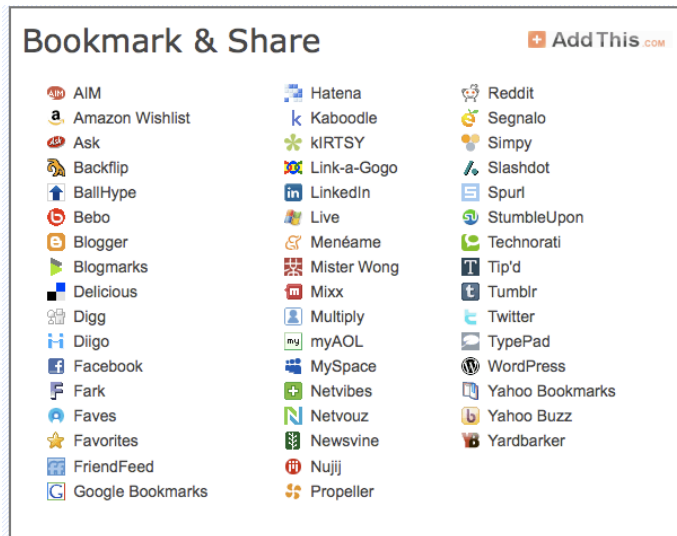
Bookmark & Share

AddThis.com

AIM
Amazon Wishlist
Ask
Backflip
BallHype
Bebo
Blogger
Blogmarks
Delicious
Digg
Diigo
Facebook
Fark
Faves
Favorites
FriendFeed
Google Bookmarks

Hatena
Kaboodle
kIRTSY
Link-a-Gogo
LinkedIn
Live
Menéame
Mister Wong
Mixx
Multiply
myAOL
MySpace
Netvibes
Netvouz
Newsvine
Nujij
Propeller

Reddit
Segnalo
Simpy
Slashdot
Spurl
StumbleUpon
Technorati
Tip'd
Tumblr
Twitter
TypePad
WordPress
Yahoo Bookmarks
Yahoo Buzz
Yardbarker